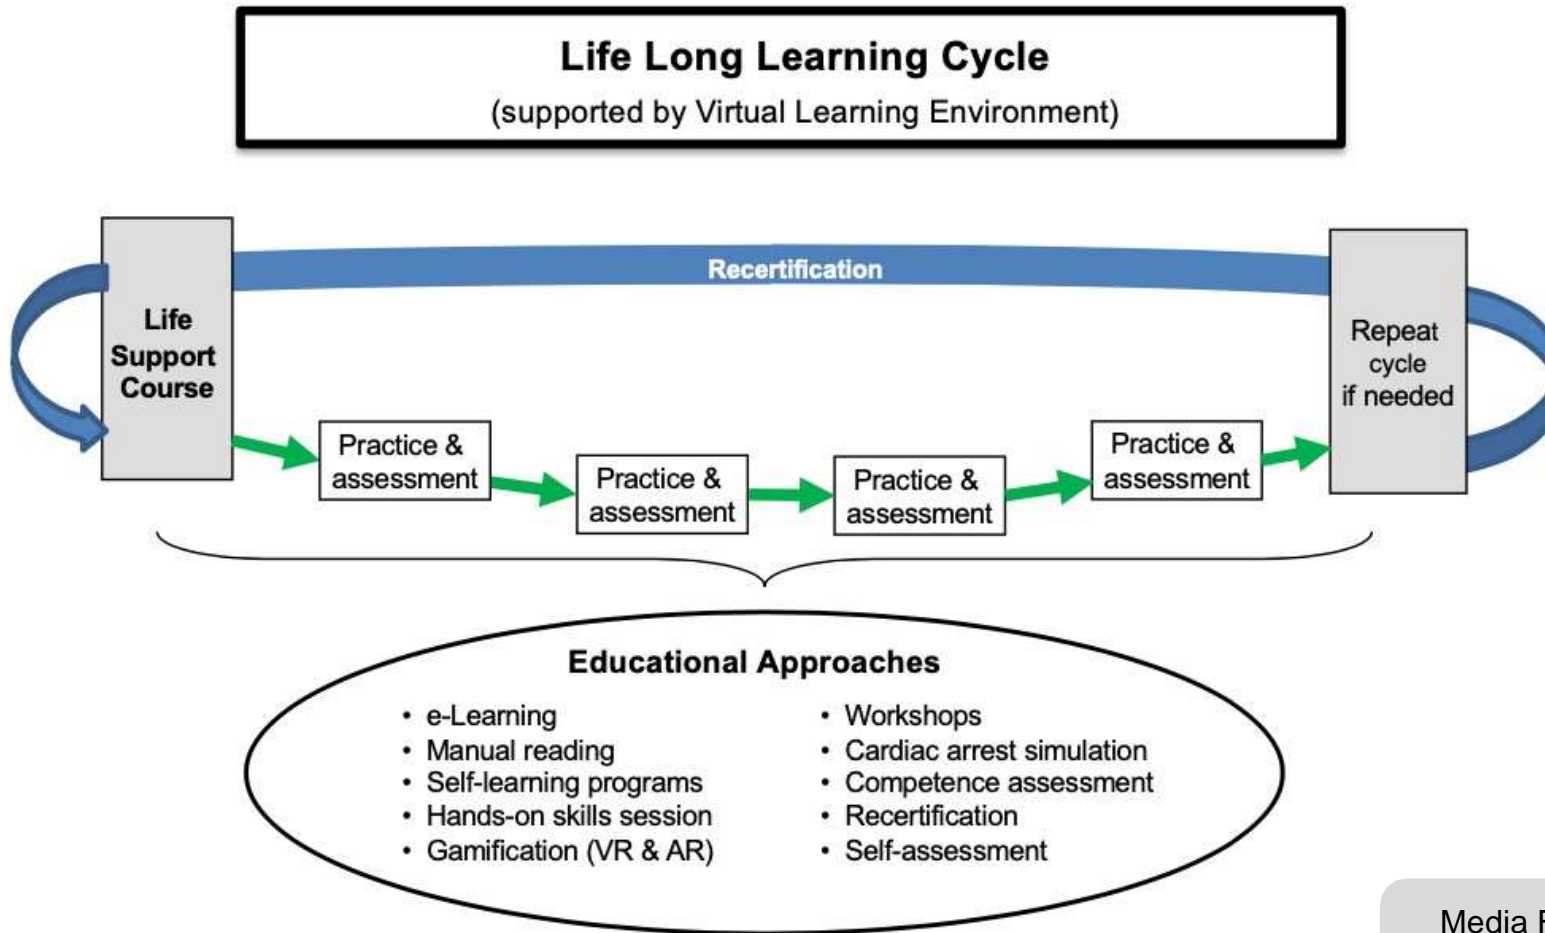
Life Long Learning Cycle
(supported by Virtual Learning Environment)

Recertification

Life Support Course

Practice & assessment

Practice & assessment

Practice & assessment

Practice & assessment

Repeat cycle if needed

Educational Approaches

• e-Learning
• Manual reading
• Self-learning programs
• Hands-on skills session
• Gamification (VR & AR)

• Workshops
• Cardiac arrest simulation
• Competence assessment
• Recertification
• Self-assessment

Media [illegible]